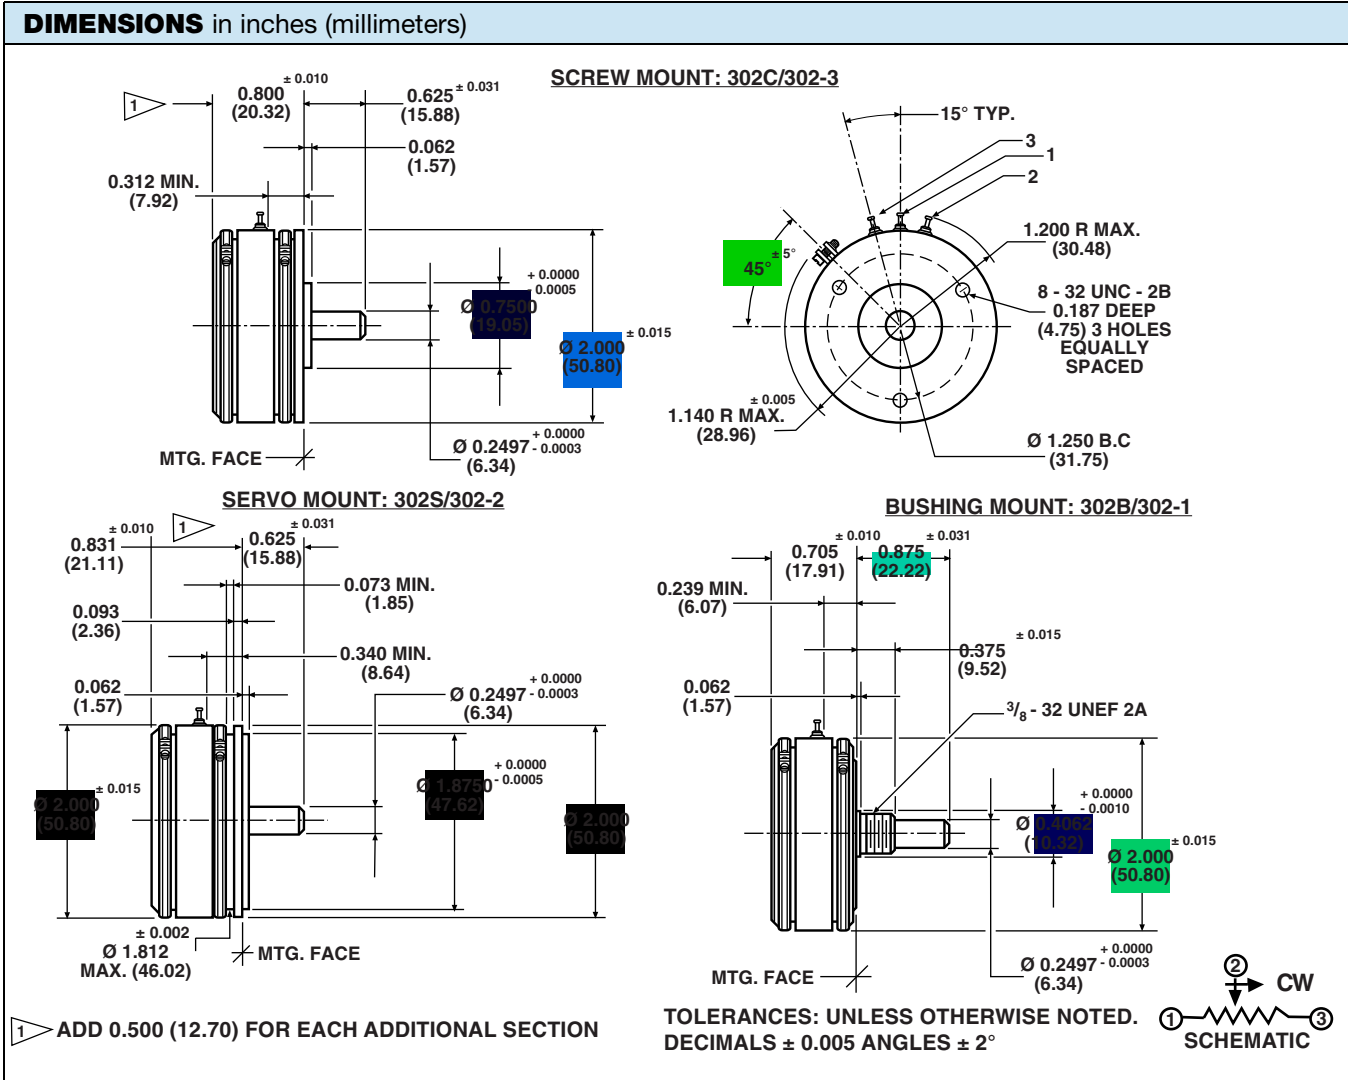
DIMENSIONS in inches (millimeters)

SCREW MOUNT: 302C/302-3

1

0.800 $\pm$ 0.010
(20.32)

0.625 $\pm$ 0.031
(15.88)

0.062
(1.57)

0.312 MIN.
(7.92)

+ 0.0000
- 0.0005
Ø 0.7500
(19.05)

$\pm$ 0.015
Ø 2.000
(50.80)

MTG. FACE

+ 0.0000
Ø 0.2497 - 0.0003
(6.34)

15° TYP.

3
1
2

1.200 R MAX.
(30.48)

45° $\pm$ 5°

8 - 32 UNC - 2B
0.187 DEEP
(4.75) 3 HOLES
EQUALLY
SPACED

$\pm$ 0.005
1.140 R MAX.
(28.96)

Ø 1.250 B.C
(31.75)

SERVO MOUNT: 302S/302-2

0.831 $\pm$ 0.010
(21.11)

1

0.625 $\pm$ 0.031
(15.88)

0.073 MIN.
(1.85)

0.093
(2.36)

0.340 MIN.
(8.64)

0.062
(1.57)

+ 0.0000
Ø 0.2497 - 0.0003
(6.34)

$\pm$ 0.015
Ø 2.000
(50.80)

+ 0.0000
Ø 1.8750 - 0.0005
(47.62)

Ø 2.000
(50.80)

$\pm$ 0.002
Ø 1.812
MAX. (46.02)

MTG. FACE

BUSHING MOUNT: 302B/302-1

0.705 $\pm$ 0.010
(17.91)

0.875 $\pm$ 0.031
(22.22)

0.239 MIN.
(6.07)

0.375 $\pm$ 0.015
(9.52)

0.062
(1.57)

$^{3}/_{8}$ - 32 UNEF 2A

+ 0.0000
- 0.0010
Ø 0.4062
(10.32)

$\pm$ 0.015
Ø 2.000
(50.80)

MTG. FACE

+ 0.0000
Ø 0.2497 - 0.0003
(6.34)

1 ADD 0.500 (12.70) FOR EACH ADDITIONAL SECTION

TOLERANCES: UNLESS OTHERWISE NOTED.
DECIMALS $\pm$ 0.005 ANGLES $\pm$ 2°

2
CW
1
3
SCHEMATIC